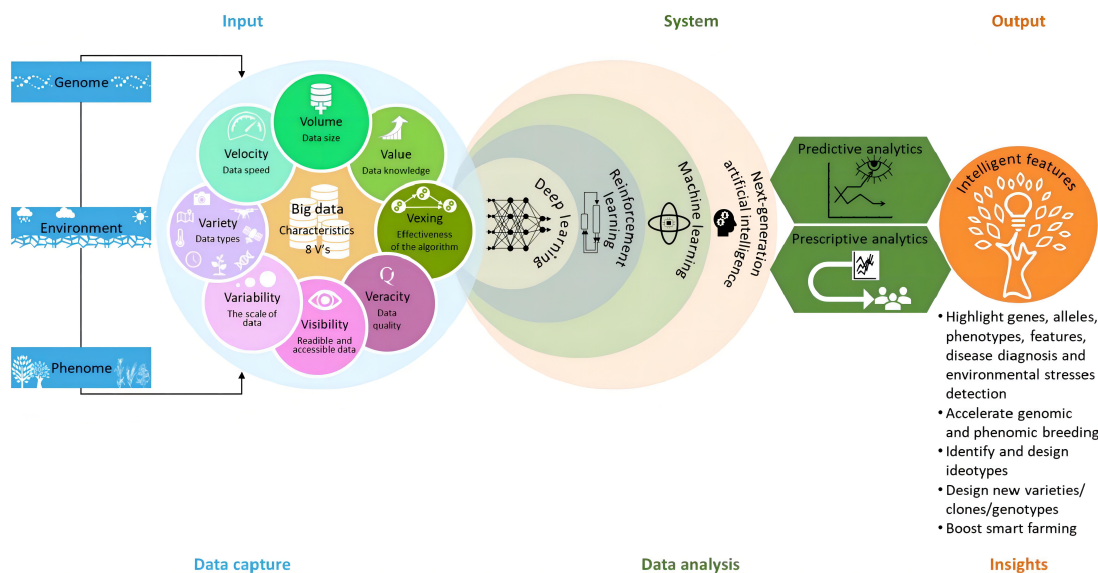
Input

System

Output

Genome

Environment

Phenome

Volume
Data size

Velocity
Data speed

Value
Data knowledge

Variety
Data types

Big data
Characteristics
8 V's

Vexing
Effectiveness of the algorithm

Variability
The scale of data

Visibility
Readible and accessible data

Veracity
Data quality

Deep learning

Reinforcement learning

Machine learning

Next-generation artificial intelligence

Predictive analytics

Prescriptive analytics

Intelligent features

• Highlight genes, alleles, phenotypes, features, disease diagnosis and environmental stresses detection
• Accelerate genomic and phenomic breeding
• Identify and design ideotypes
• Design new varieties/ clones/genotypes
• Boost smart farming

Data capture

Data analysis

Insights